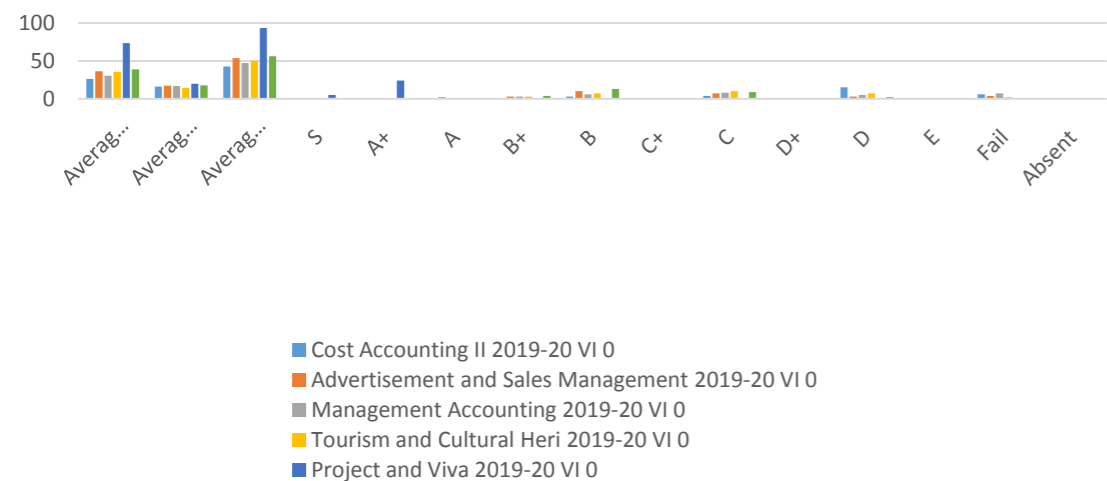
100
50
0

Averag...
Averag...
Averag...
S
A+
A
B+
B
C+
C
D+
D
E
Fail
Absent

Cost Accounting II 2019-20 VI 0
Advertisement and Sales Management 2019-20 VI 0
Management Accounting 2019-20 VI 0
Tourism and Cultural Heri 2019-20 VI 0
Project and Viva 2019-20 VI 0